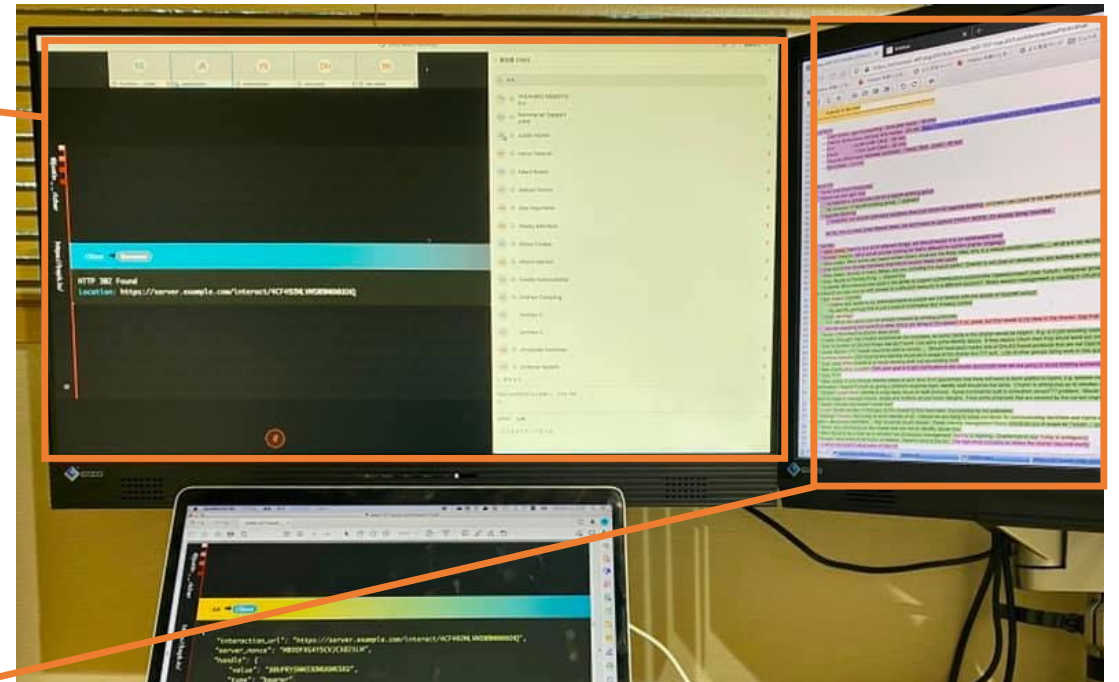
Client → Server

HTTP 302 Found
Location: https://server.example.com/interact/4CF492MLVMSW9MKMXKHQ

AS → Client

"interaction_url": "https://server.example.com/interact/4CF492MLVMSW9MKMXKHQ",
"server_nonce": "MBDOFXG4Y5CVJCX821LH",
"handle": {
"value": "80UPRY5NM33OMUKMKSKU",
"type": "bearer"